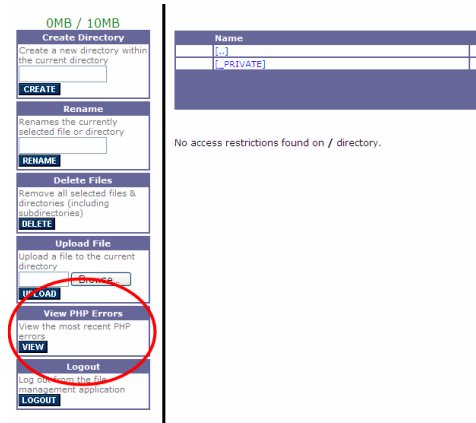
0MB / 10MB

Create Directory
Create a new directory within the current directory
CREATE

Rename
Renames the currently selected file or directory
RENAME

Delete Files
Remove all selected files & directories (including subdirectories)
DELETE

Upload File
Upload a file to the current directory
Browse...
UPLOAD

View PHP Errors
View the most recent PHP errors
VIEW

Logout
Log out from the file management application
LOGOUT

| Name |
|---|
| [..] |
| [_PRIVATE] |

No access restrictions found on / directory.